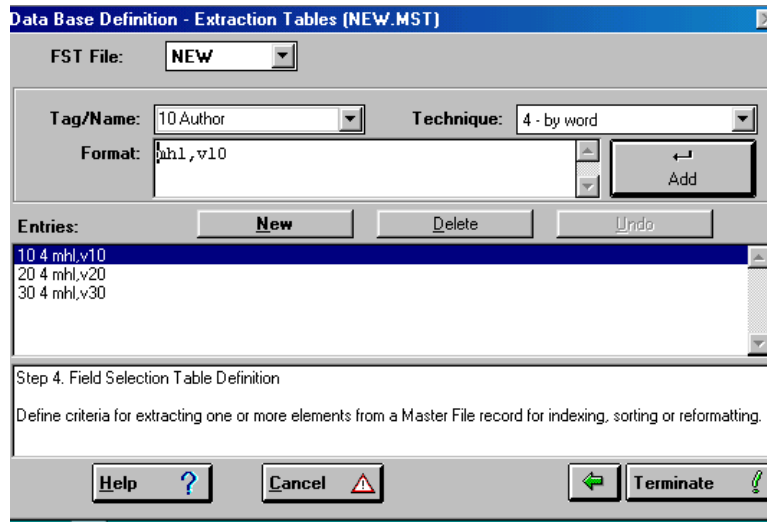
Data Base Definition - Extraction Tables (NEW.MST)

FST File: NEW

Tag/Name: 10 Author

Technique: 4 - by word

Format: mhl,v10

Add

Entries:

New

Delete

Undo

10 4 mhl,v10
20 4 mhl,v20
30 4 mhl,v30

Step 4. Field Selection Table Definition

Define criteria for extracting one or more elements from a Master File record for indexing, sorting or reformatting.

Help

Cancel

Terminate